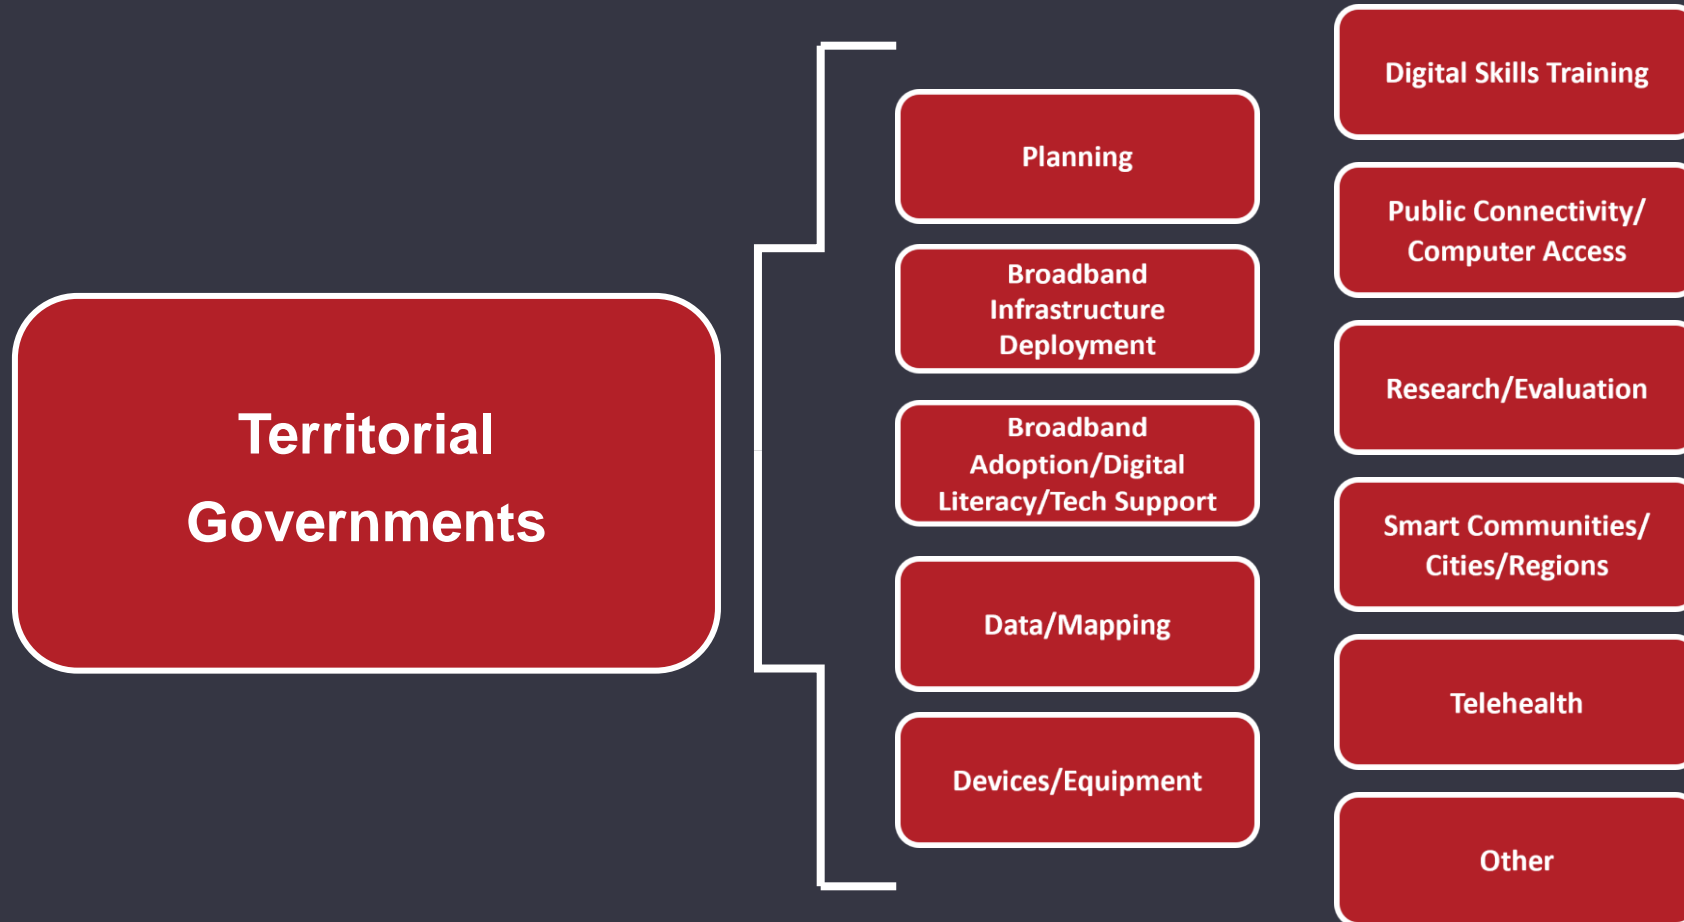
Territorial Governments

Planning

Broadband Infrastructure Deployment

Broadband Adoption/Digital Literacy/Tech Support

Data/Mapping

Devices/Equipment

Digital Skills Training

Public Connectivity/ Computer Access

Research/Evaluation

Smart Communities/ Cities/Regions

Telehealth

Other